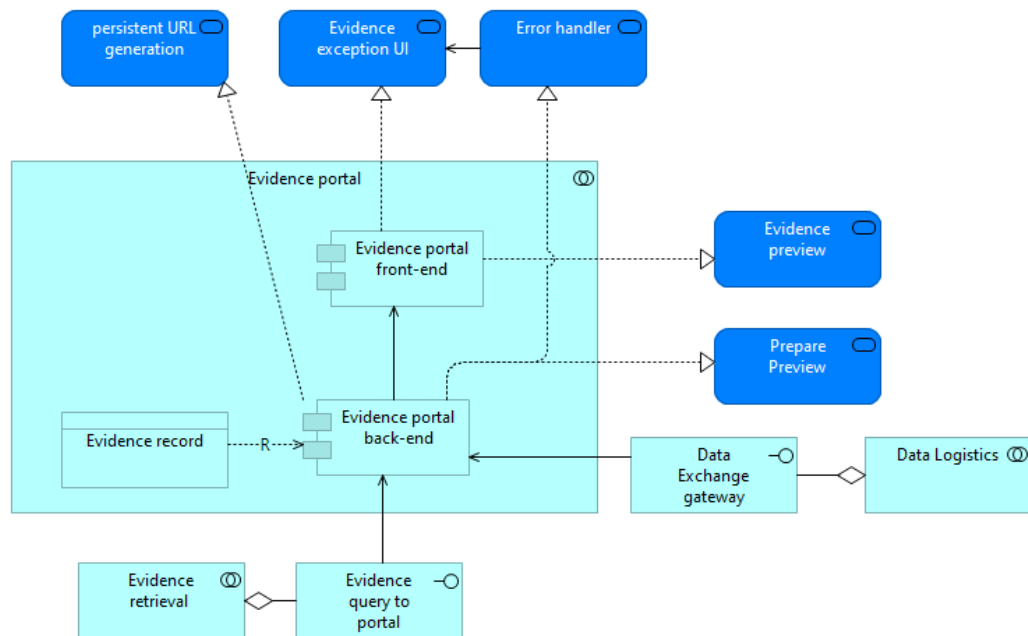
persistent URL generation

Evidence exception UI

Error handler

Evidence portal

Evidence portal front-end

Evidence preview

Prepare Preview

Evidence record

R

Evidence portal back-end

Data Exchange gateway

Data Logistics

Evidence retrieval

Evidence query to portal